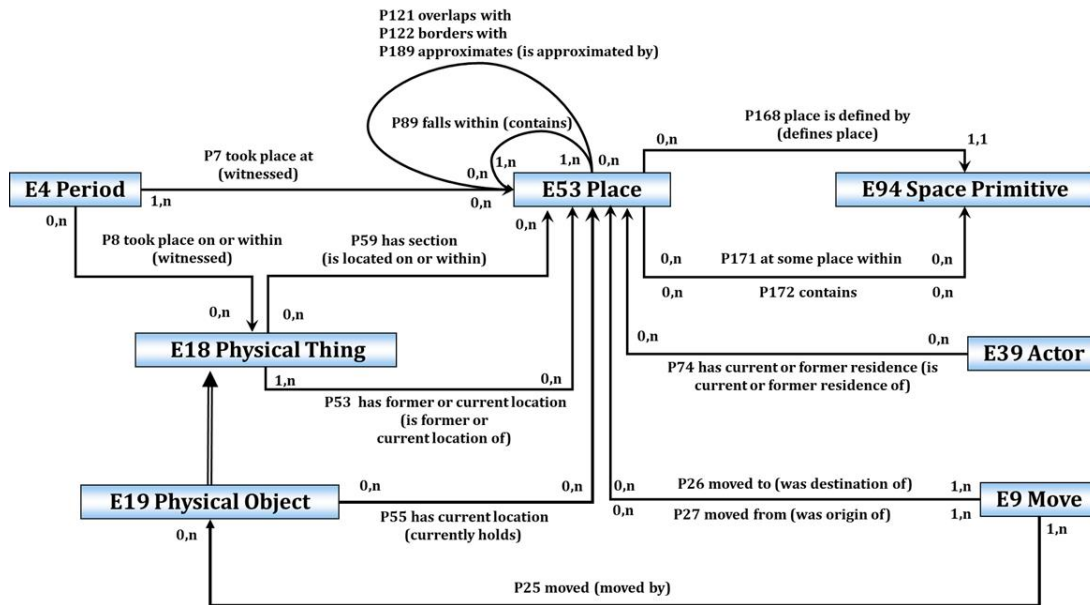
P121 overlaps with
P122 borders with
P189 approximates (is approximated by)

P89 falls within (contains)

1,n 1,n 0,n

0,n

P168 place is defined by (defines place)

0,n 1,1

E4 Period

P7 took place at (witnessed)

1,n 0,n

0,n

E53 Place

E94 Space Primitive

0,n

P8 took place on or within (witnessed)

P59 has section (is located on or within)

0,n

0,n P171 at some place within 0,n

0,n P172 contains 0,n

0,n 0,n

E18 Physical Thing

0,n 0,n

E39 Actor

1,n 0,n

P74 has current or former residence (is current or former residence of)

P53 has former or current location (is former or current location of)

E19 Physical Object

0,n 0,n

0,n P26 moved to (was destination of) 1,n

E9 Move

0,n P27 moved from (was origin of) 1,n

P55 has current location (currently holds)

0,n 1,n

P25 moved (moved by)